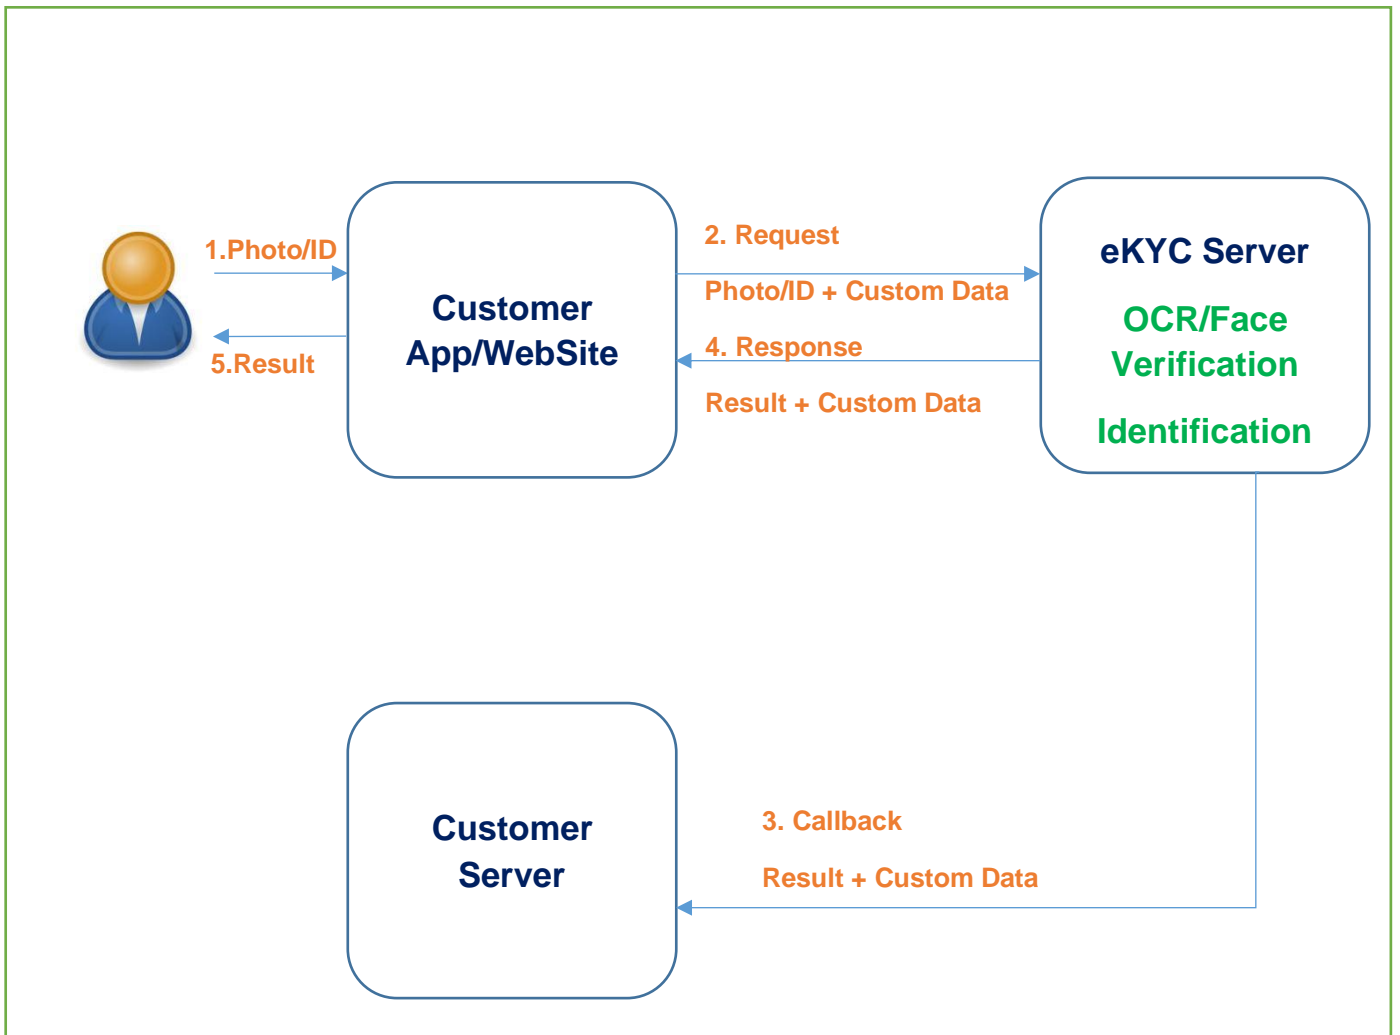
1.Photo/ID

5.Result

Customer App/WebSite

2. Request

Photo/ID + Custom Data

4. Response

Result + Custom Data

eKYC Server

OCR/Face Verification

Identification

Customer Server

3. Callback

Result + Custom Data